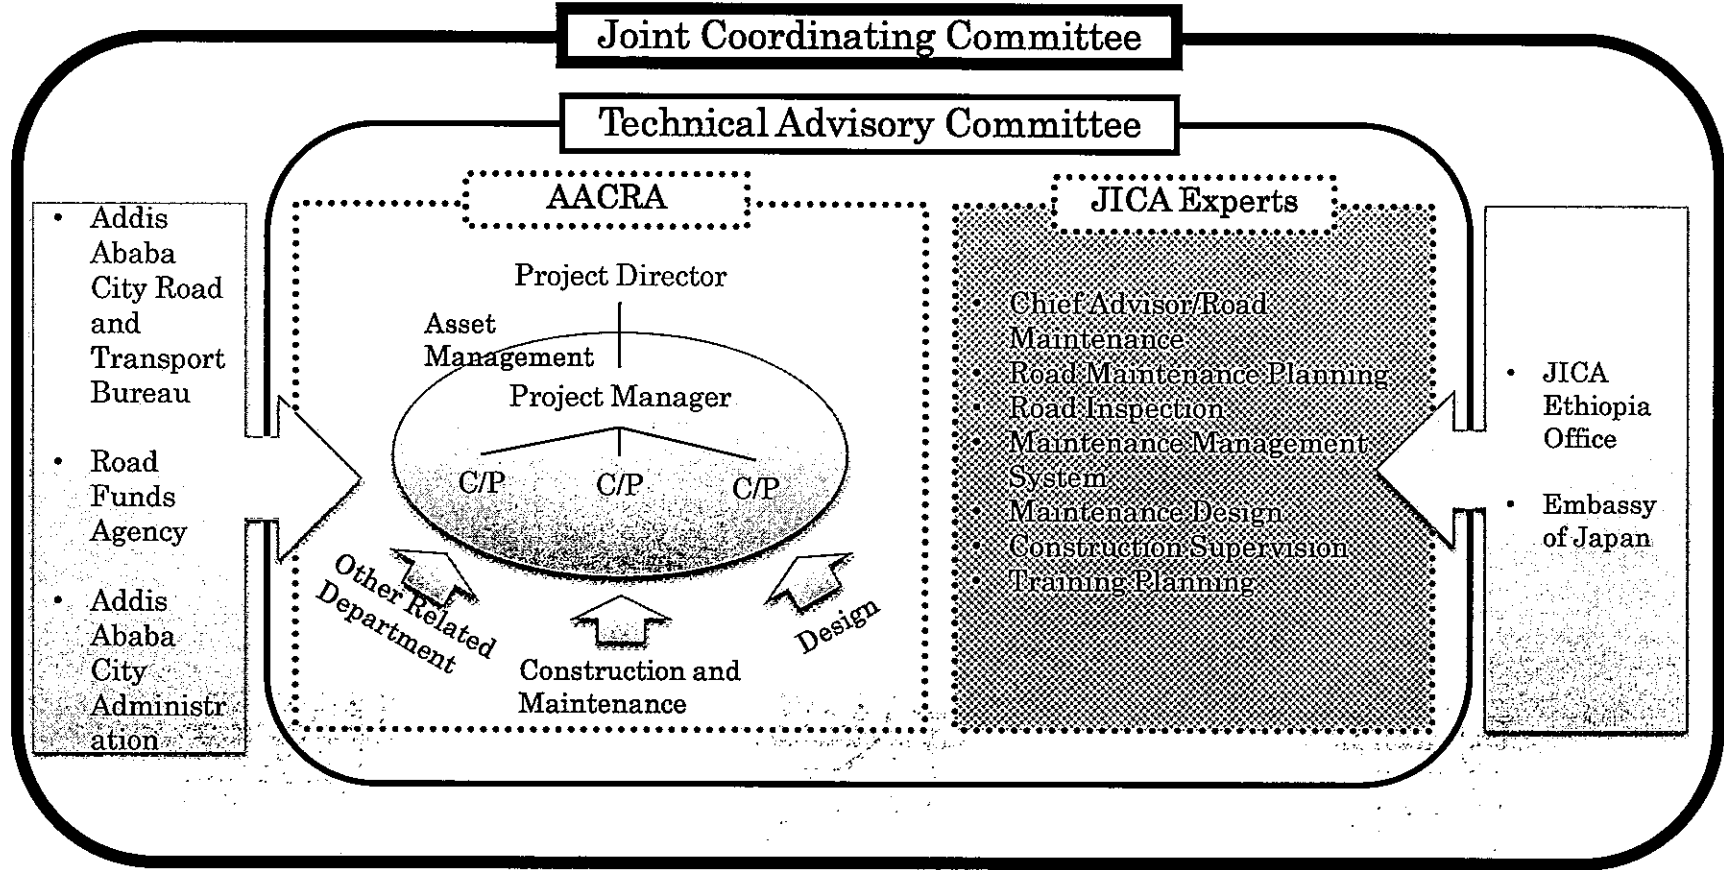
Joint Coordinating Committee

Technical Advisory Committee

• Addis Ababa City Road and Transport Bureau

• Road Funds Agency

• Addis Ababa City Administration

AACRA

Project Director

Asset Management

Project Manager

C/P

C/P

C/P

Other Related Department

Construction and Maintenance

Design

JICA Experts

• Chief Advisor/Road Maintenance
• Road Maintenance Planning
• Road Inspection
• Maintenance Management System
• Maintenance Design
• Construction Supervision
• Training Planning

• JICA Ethiopia Office

• Embassy of Japan